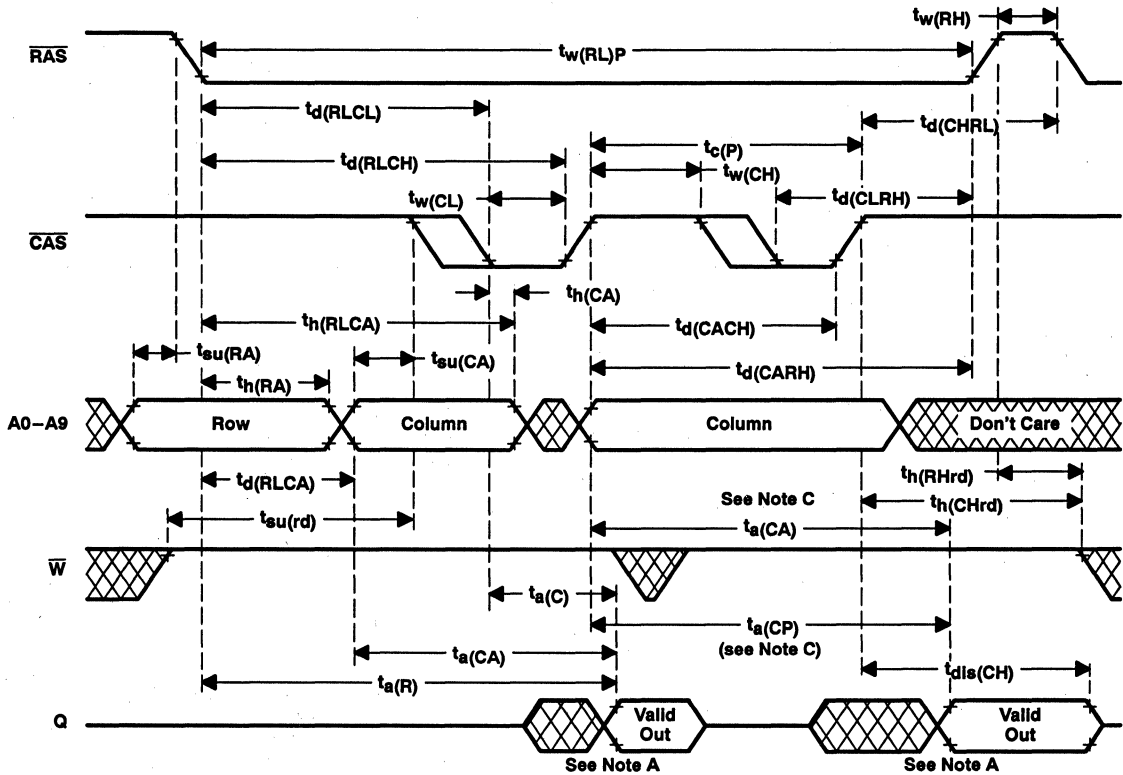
$t_{w(RH)}$

$\overline{RAS}$

$t_{w(RL)P}$

$t_{d(RLCL)}$

$t_{d(CHRL)}$

$t_{c(P)}$

$t_{d(RLCH)}$

$t_{w(CH)}$

$t_{w(CL)}$

$t_{d(CLRH)}$

$\overline{CAS}$

$t_{h(CA)}$

$t_{h(RLCA)}$

$t_{d(CACH)}$

$t_{su(RA)}$

$t_{su(CA)}$

$t_{d(CARH)}$

$t_{h(RA)}$

A0–A9

Row

Column

Column

Don't Care

$t_{h(RHrd)}$

$t_{d(RLCA)}$

See Note C

$t_{h(CHrd)}$

$t_{su(rd)}$

$t_{a(CA)}$

$\overline{W}$

$t_{a(C)}$

$t_{a(CP)}$
(see Note C)

$t_{a(CA)}$

$t_{dis(CH)}$

$t_{a(R)}$

Q

Valid Out

Valid Out

See Note A

See Note A